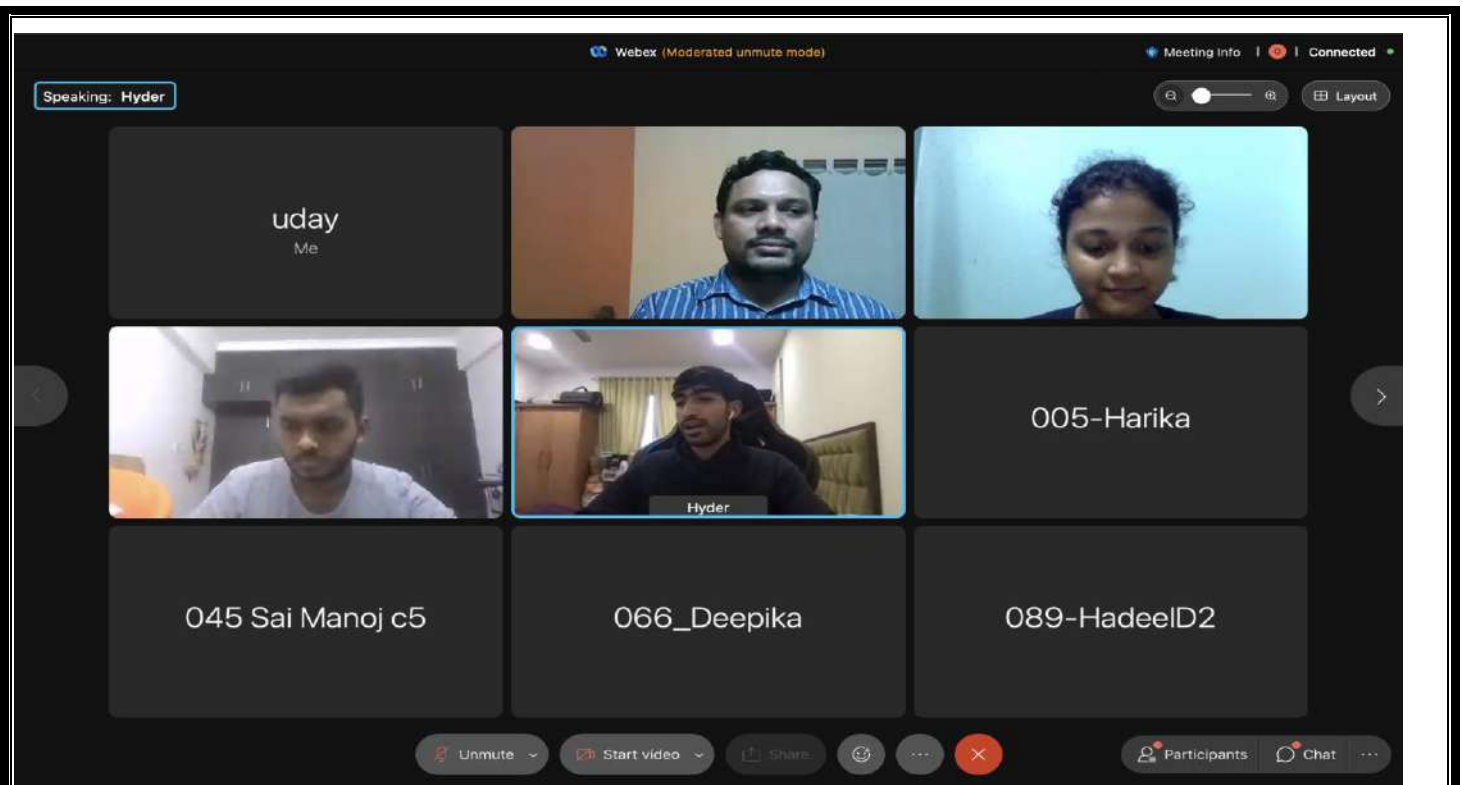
Webex (Moderated unmute mode)

Meeting info | Connected

Speaking: Hyder

Layout

uday
Me

Hyder

005-Harika

045 Sai Manoj c5

066_Deepika

089-HadeelD2

Unmute

Start video

Share

Participants

Chat